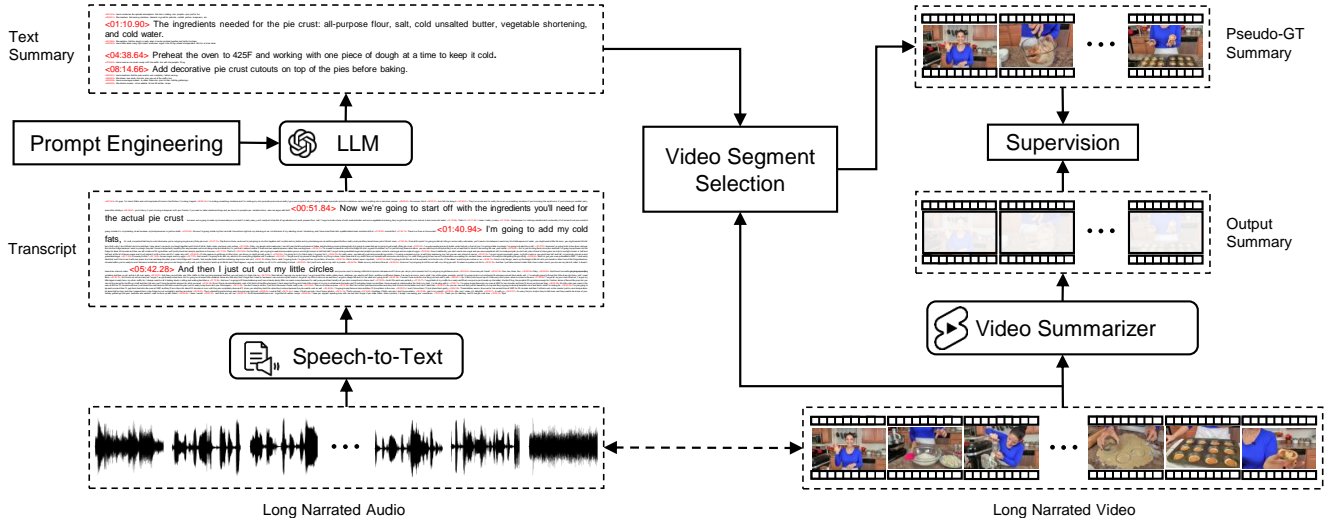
Text Summary

<01:10.90> The ingredients needed for the pie crust: all-purpose flour, salt, cold unsalted butter, vegetable shortening, and cold water.

<04:38.64> Preheat the oven to 425F and working with one piece of dough at a time to keep it cold.

<08:14.66> Add decorative pie crust cutouts on top of the pies before baking.

Prompt Engineering

LLM

Transcript

<00:51.84> Now we're going to start off with the ingredients you'll need for the actual pie crust

<01:40.94> I'm going to add my cold fats,

<05:42.28> And then I just cut out my little circles

Speech-to-Text

Long Narrated Audio

Video Segment Selection

Pseudo-GT Summary

Supervision

Output Summary

Video Summarizer

Long Narrated Video